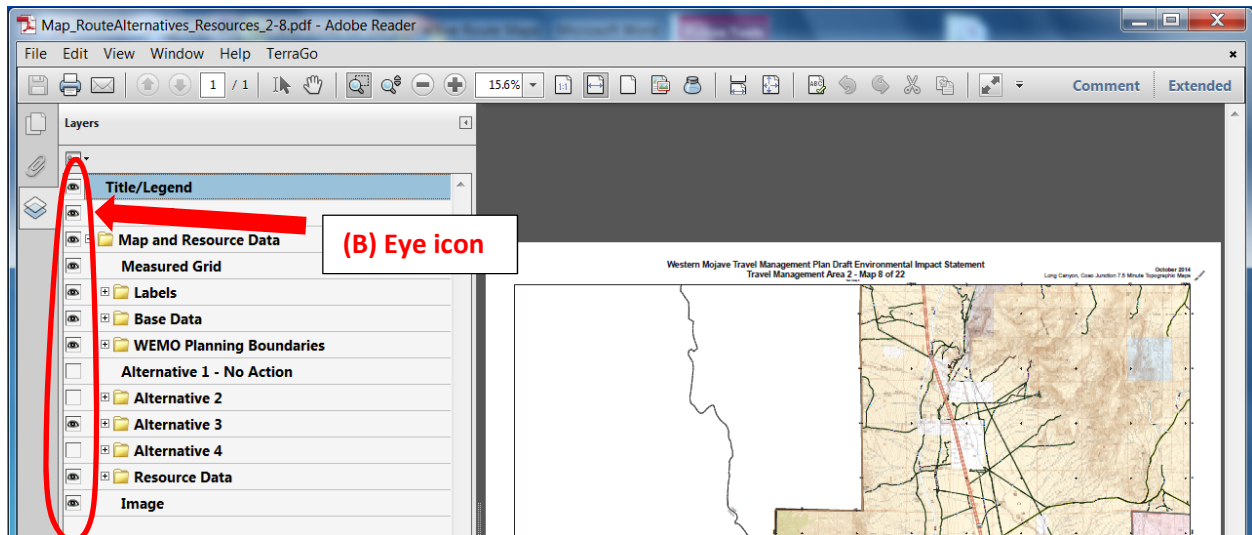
Map_RouteAlternatives_Resources_2-8.pdf - Adobe Reader

File Edit View Window Help TerraGo

1 / 1 15.6% Comment Extended

Layers

Title/Legend

Map and Resource Data

Measured Grid

Labels

Base Data

WEMO Planning Boundaries

Alternative 1 - No Action

Alternative 2

Alternative 3

Alternative 4

Resource Data

Image

(B) Eye icon

Western Mojave Travel Management Plan Draft Environmental Impact Statement
Travel Management Area 2 - Map 8 of 22

October 2014
Long Canyon, Coso Junction 7.5 Minute Topographic Maps